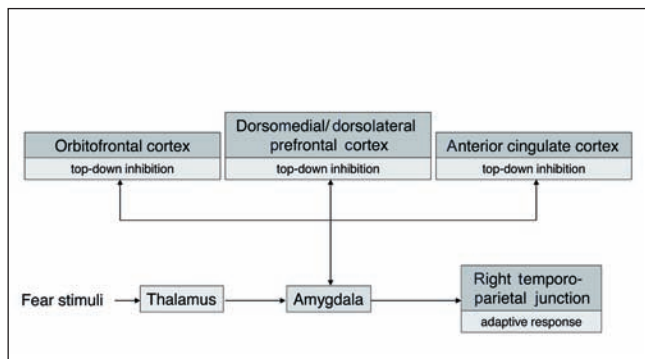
Orbitofrontal cortex
top-down inhibition

Dorsomedial/ dorsolateral prefrontal cortex
top-down inhibition

Anterior cingulate cortex
top-down inhibition

Fear stimuli

Thalamus

Amygdala

Right temporoparietal junction
adaptive response